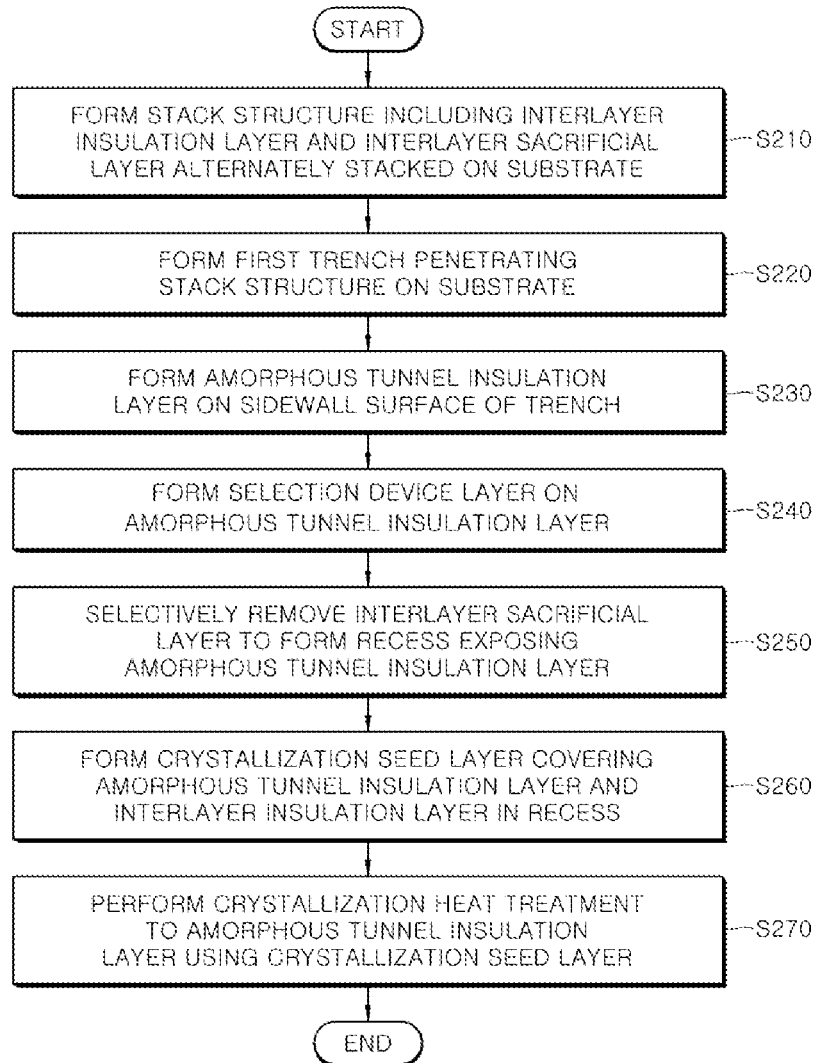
START

FORM STACK STRUCTURE INCLUDING INTERLAYER INSULATION LAYER AND INTERLAYER SACRIFICIAL LAYER ALTERNATELY STACKED ON SUBSTRATE

S210

FORM FIRST TRENCH PENETRATING STACK STRUCTURE ON SUBSTRATE

S220

FORM AMORPHOUS TUNNEL INSULATION LAYER ON SIDEWALL SURFACE OF TRENCH

S230

FORM SELECTION DEVICE LAYER ON AMORPHOUS TUNNEL INSULATION LAYER

S240

SELECTIVELY REMOVE INTERLAYER SACRIFICIAL LAYER TO FORM RECESS EXPOSING AMORPHOUS TUNNEL INSULATION LAYER

S250

FORM CRYSTALLIZATION SEED LAYER COVERING AMORPHOUS TUNNEL INSULATION LAYER AND INTERLAYER INSULATION LAYER IN RECESS

S260

PERFORM CRYSTALLIZATION HEAT TREATMENT TO AMORPHOUS TUNNEL INSULATION LAYER USING CRYSTALLIZATION SEED LAYER

S270

END